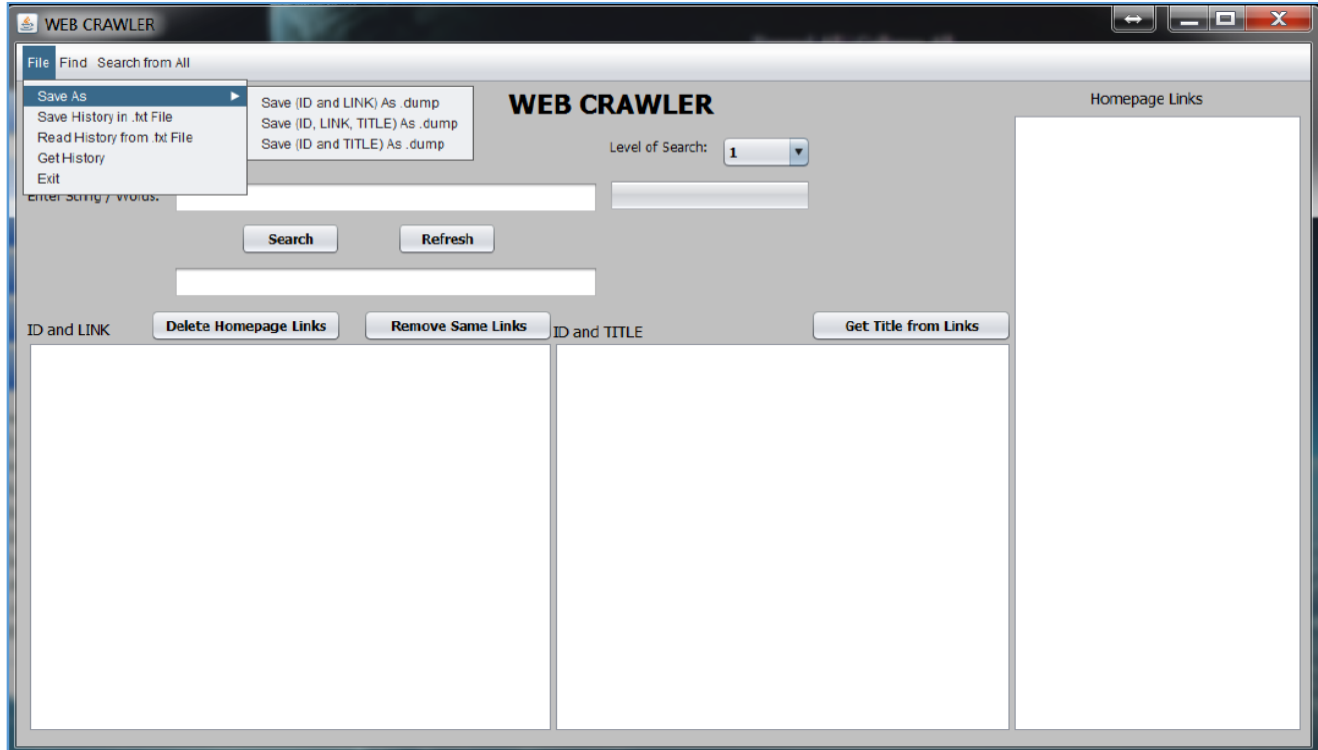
WEB CRAWLER

File Find Search from All

Save As
Save History in .txt File
Read History from .txt File
Get History
Exit

Save (ID and LINK) As .dump
Save (ID, LINK, TITLE) As .dump
Save (ID and TITLE) As .dump

WEB CRAWLER

Level of Search: 1

Homepage Links

Enter String / Words:

Search

Refresh

ID and LINK

Delete Homepage Links

Remove Same Links

ID and TITLE

Get Title from Links